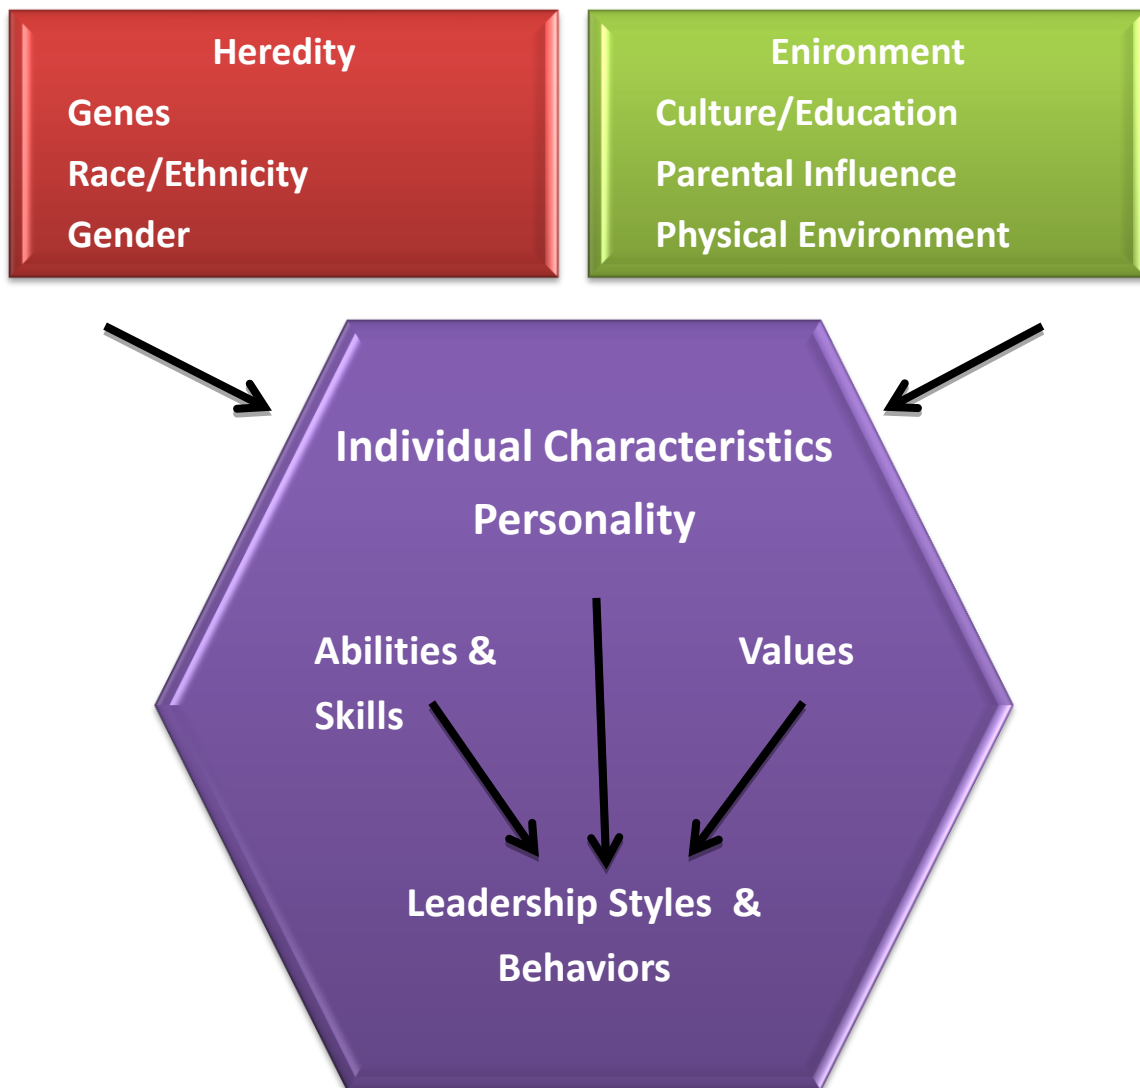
Heredity
Genes
Race/Ethnicity
Gender

Enironment
Culture/Education
Parental Influence
Physical Environment

Individual Characteristics
Personality

Abilities & Skills

Values

Leadership Styles & Behaviors